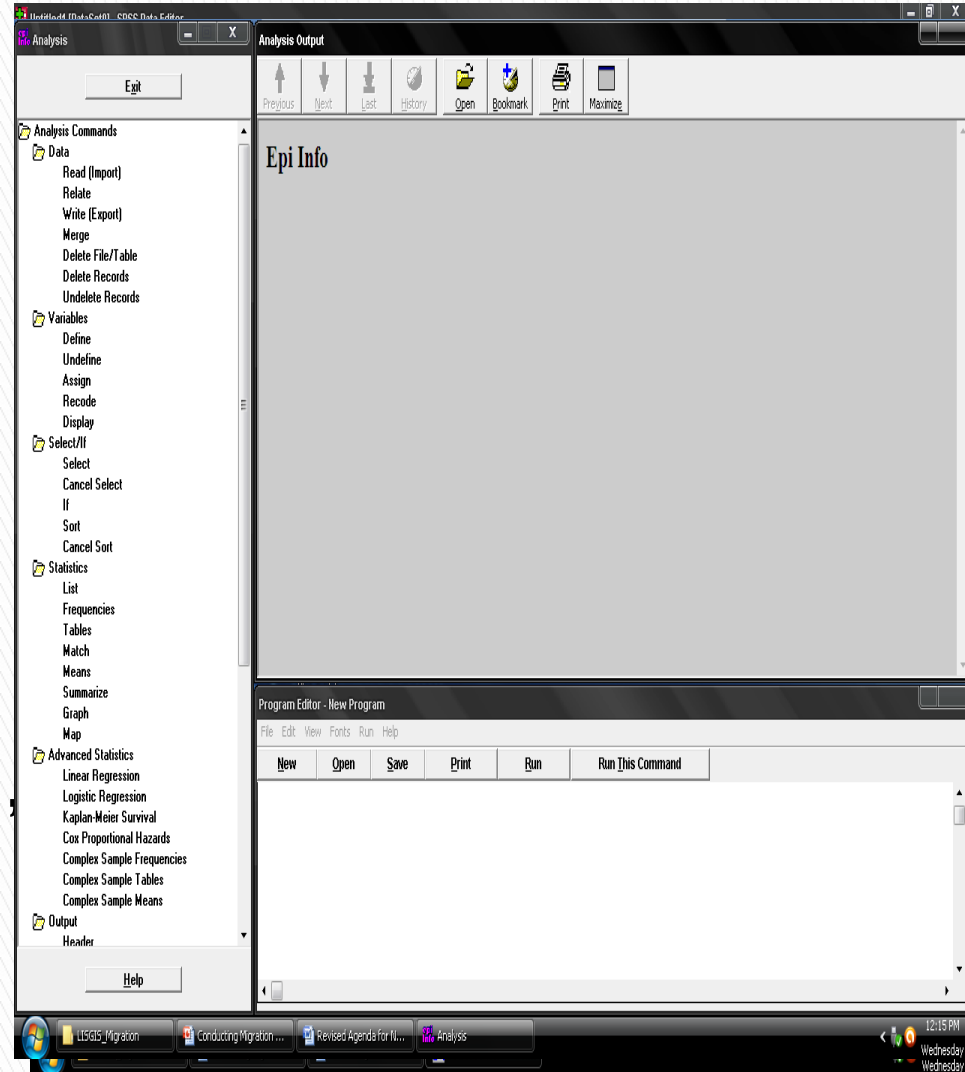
Untitled1 [DataSet0] - SPSS Data Editor

Analysis

Exit

Analysis Commands
Data
Read (Import)
Relate
Write (Export)
Merge
Delete File/Table
Delete Records
Undelete Records
Variables
Define
Undefine
Assign
Recode
Display
Select/If
Select
Cancel Select
If
Sort
Cancel Sort
Statistics
List
Frequencies
Tables
Match
Means
Summarize
Graph
Map
Advanced Statistics
Linear Regression
Logistic Regression
Kaplan-Meier Survival
Cox Proportional Hazards
Complex Sample Frequencies
Complex Sample Tables
Complex Sample Means
Output
Header

Help

Analysis Output

Previous Next Last History Open Bookmark Print Maximize

Epi Info

Program Editor - New Program

File Edit View Fonts Run Help

New Open Save Print Run Run This Command

LISGIS_Migration Conducting Migration ... Revised Agenda for N... Analysis

12:15 PM
Wednesday
Wednesday